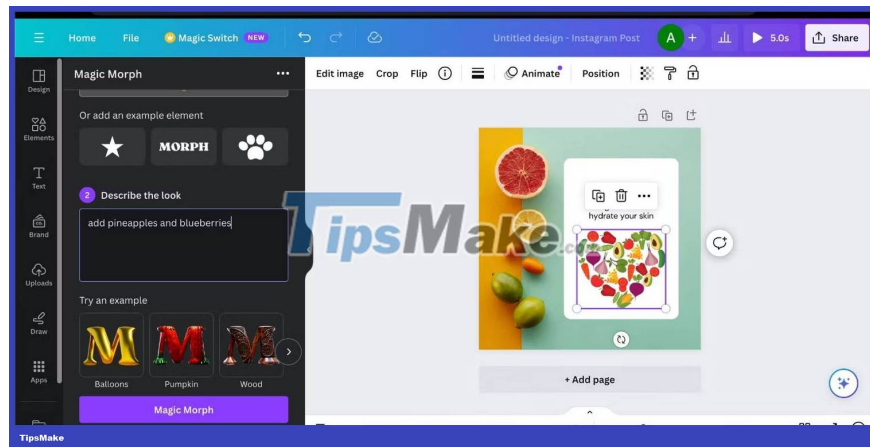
Home File Magic Switch NEW Untitled design - Instagram Post A + 5.0s Share

Design
Elements
Text
Brand
Uploads
Draw
Apps

Magic Morph ...

Or add an example element

MORPH

2 Describe the look

add pineapples and blueberries

Try an example

Balloons Pumpkin Wood

Magic Morph

Edit image Crop Flip Animate Position

hydrate your skin

TipsMake.com

+ Add page

TipsMake